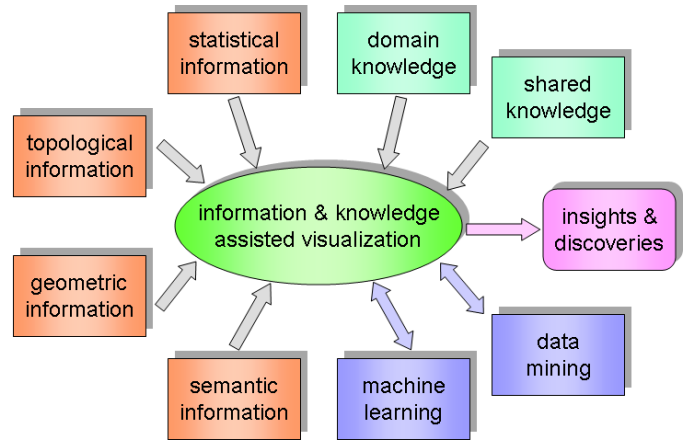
statistical information

domain knowledge

shared knowledge

topological information

information & knowledge assisted visualization

insights & discoveries

geometric information

data mining

semantic information

machine learning